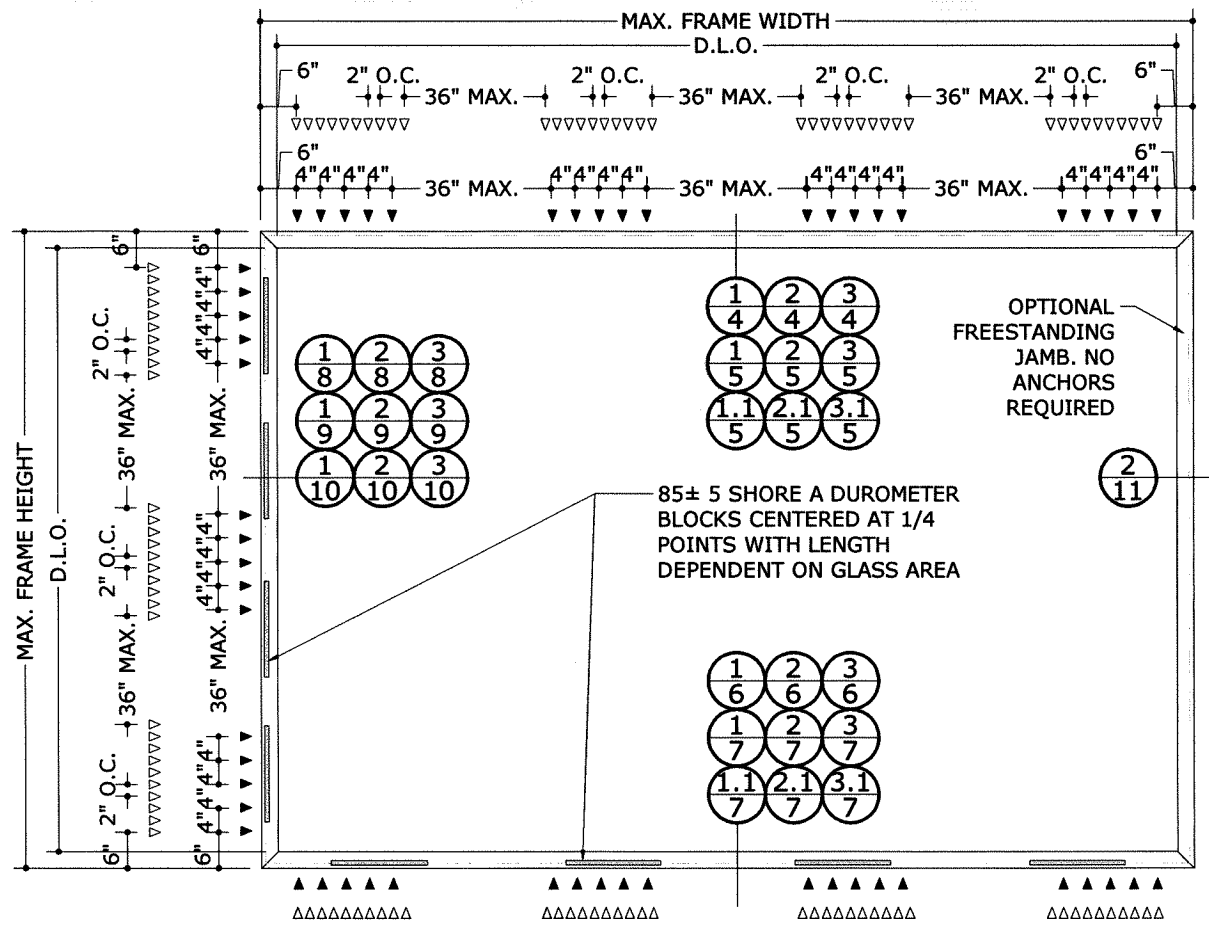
MAX. FRAME WIDTH

D.L.O.

6" 2" O.C. 36" MAX. 2" O.C. 36" MAX. 2" O.C. 36" MAX. 2" O.C. 6"

6" 4" 4" 4" 4" 36" MAX. 4" 4" 4" 4" 36" MAX. 4" 4" 4" 4" 36" MAX. 4" 4" 4" 4" 6"

MAX. FRAME HEIGHT

D.L.O.

6"

2" O.C.

36" MAX.

2" O.C.

36" MAX.

2" O.C.

6"

6"

4" 4" 4" 4"

36" MAX.

4" 4" 4" 4"

36" MAX.

4" 4" 4" 4"

6"

$\frac{1}{4}$ $\frac{2}{4}$ $\frac{3}{4}$

$\frac{1}{5}$ $\frac{2}{5}$ $\frac{3}{5}$

$\frac{1.1}{5}$ $\frac{2.1}{5}$ $\frac{3.1}{5}$

OPTIONAL FREESTANDING JAMB. NO ANCHORS REQUIRED

$\frac{1}{8}$ $\frac{2}{8}$ $\frac{3}{8}$

$\frac{1}{9}$ $\frac{2}{9}$ $\frac{3}{9}$

$\frac{1}{10}$ $\frac{2}{10}$ $\frac{3}{10}$

$\frac{2}{11}$

85± 5 SHORE A DUROMETER BLOCKS CENTERED AT 1/4 POINTS WITH LENGTH DEPENDENT ON GLASS AREA

$\frac{1}{6}$ $\frac{2}{6}$ $\frac{3}{6}$

$\frac{1}{7}$ $\frac{2}{7}$ $\frac{3}{7}$

$\frac{1.1}{7}$ $\frac{2.1}{7}$ $\frac{3.1}{7}$